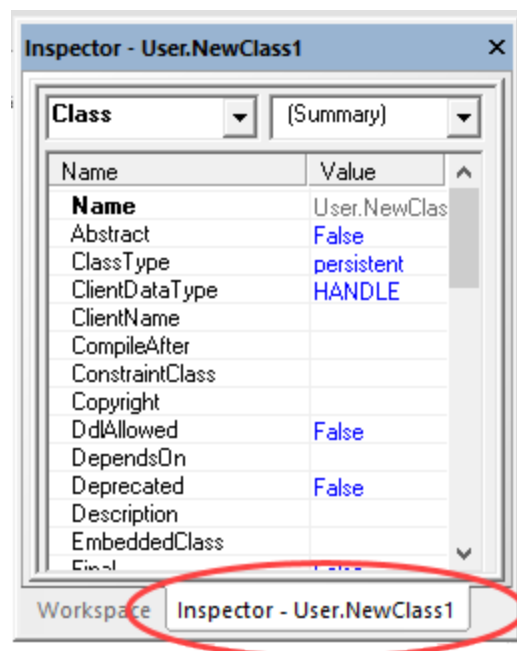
Inspector - User.NewClass1 ✕

Class ▾ (Summary) ▾

| Name | Value |
|---|---|
| **Name** | User.NewClas |
| Abstract | False |
| ClassType | persistent |
| ClientDataType | HANDLE |
| ClientName | |
| CompileAfter | |
| ConstraintClass | |
| Copyright | |
| DdlAllowed | False |
| DependsOn | |
| Deprecated | False |
| Description | |
| EmbeddedClass | |
| Final | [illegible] |

Workspace | Inspector - User.NewClass1